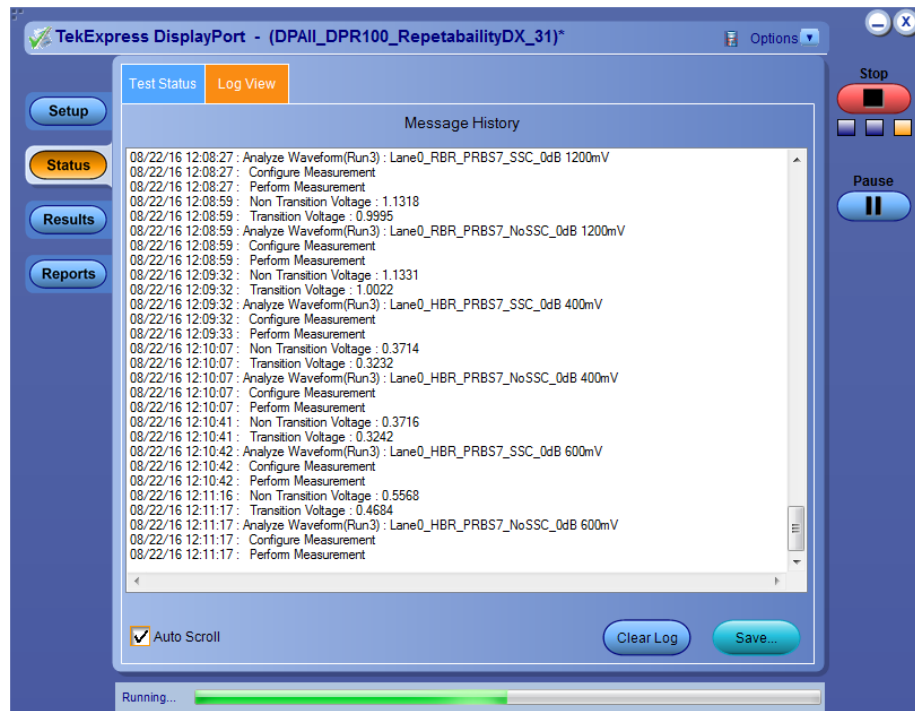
TekExpress DisplayPort - (DPAll_DPR100_RepetabailityDX_31)*

Options

Stop

Pause

Setup

Status

Results

Reports

Test Status

Log View

Message History

08/22/16 12:08:27 : Analyze Waveform(Run3) : Lane0_RBR_PRBS7_SSC_0dB 1200mV
08/22/16 12:08:27 : Configure Measurement
08/22/16 12:08:27 : Perform Measurement
08/22/16 12:08:59 : Non Transition Voltage : 1.1318
08/22/16 12:08:59 : Transition Voltage : 0.9995
08/22/16 12:08:59 : Analyze Waveform(Run3) : Lane0_RBR_PRBS7_NoSSC_0dB 1200mV
08/22/16 12:08:59 : Configure Measurement
08/22/16 12:08:59 : Perform Measurement
08/22/16 12:09:32 : Non Transition Voltage : 1.1331
08/22/16 12:09:32 : Transition Voltage : 1.0022
08/22/16 12:09:32 : Analyze Waveform(Run3) : Lane0_HBR_PRBS7_SSC_0dB 400mV
08/22/16 12:09:32 : Configure Measurement
08/22/16 12:09:33 : Perform Measurement
08/22/16 12:10:07 : Non Transition Voltage : 0.3714
08/22/16 12:10:07 : Transition Voltage : 0.3232
08/22/16 12:10:07 : Analyze Waveform(Run3) : Lane0_HBR_PRBS7_NoSSC_0dB 400mV
08/22/16 12:10:07 : Configure Measurement
08/22/16 12:10:07 : Perform Measurement
08/22/16 12:10:41 : Non Transition Voltage : 0.3716
08/22/16 12:10:41 : Transition Voltage : 0.3242
08/22/16 12:10:42 : Analyze Waveform(Run3) : Lane0_HBR_PRBS7_SSC_0dB 600mV
08/22/16 12:10:42 : Configure Measurement
08/22/16 12:10:42 : Perform Measurement
08/22/16 12:11:16 : Non Transition Voltage : 0.5568
08/22/16 12:11:17 : Transition Voltage : 0.4684
08/22/16 12:11:17 : Analyze Waveform(Run3) : Lane0_HBR_PRBS7_NoSSC_0dB 600mV
08/22/16 12:11:17 : Configure Measurement
08/22/16 12:11:17 : Perform Measurement

Auto Scroll

Clear Log

Save...

Running...